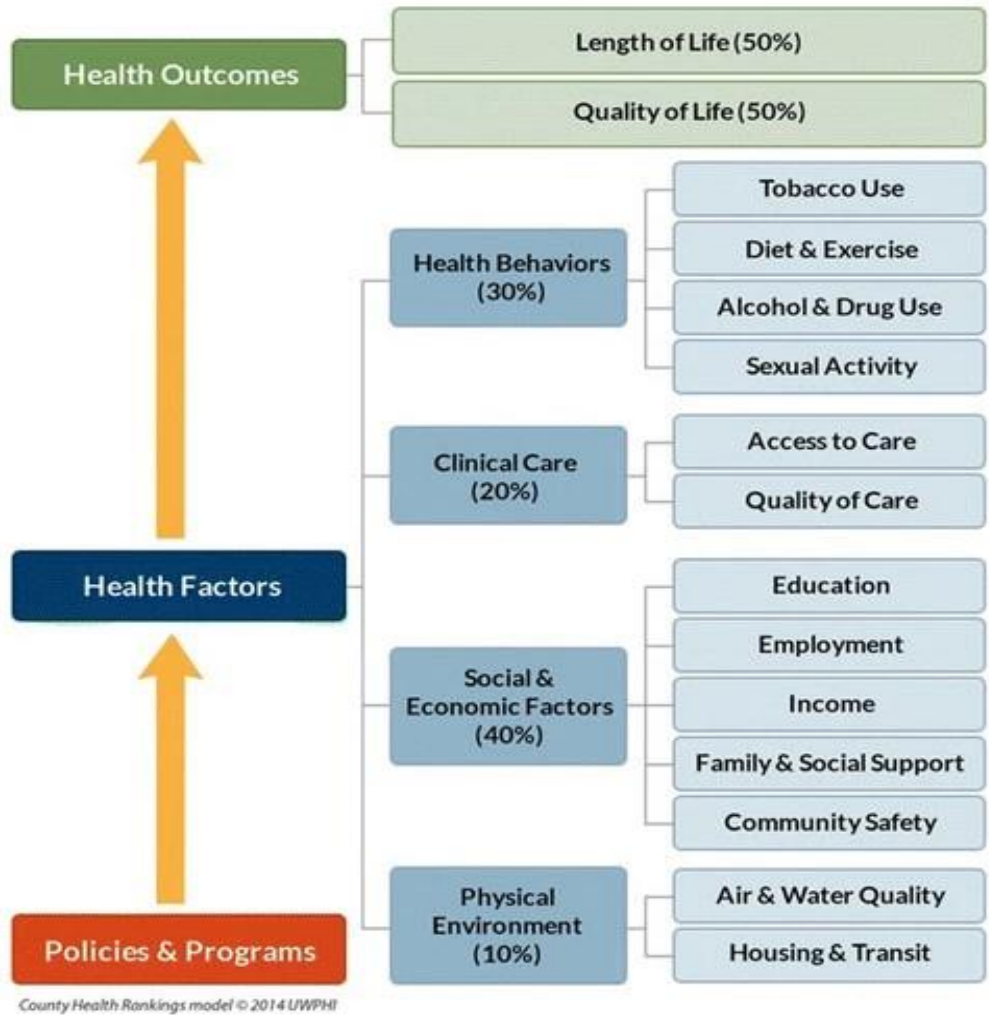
Health Outcomes

Length of Life (50%)

Quality of Life (50%)

Health Behaviors (30%)

Tobacco Use

Diet & Exercise

Alcohol & Drug Use

Sexual Activity

Clinical Care (20%)

Access to Care

Quality of Care

Health Factors

Social & Economic Factors (40%)

Education

Employment

Income

Family & Social Support

Community Safety

Physical Environment (10%)

Air & Water Quality

Housing & Transit

Policies & Programs

County Health Rankings model © 2014 UWPHI